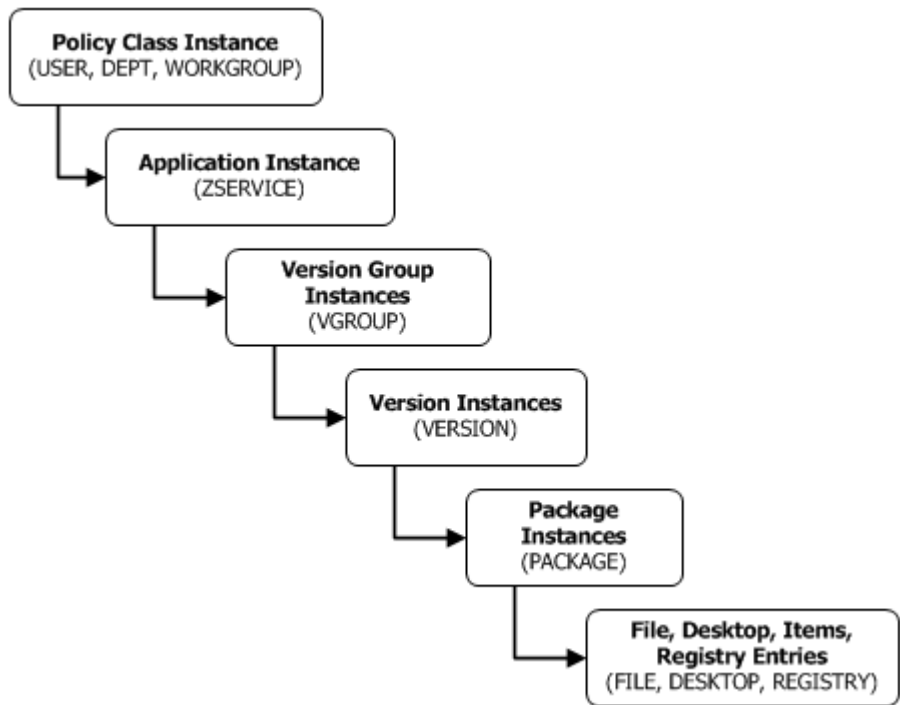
**Policy Class Instance**
(USER, DEPT, WORKGROUP)

**Application Instance**
(ZSERVICE)

**Version Group Instances**
(VGROUP)

**Version Instances**
(VERSION)

**Package Instances**
(PACKAGE)

**File, Desktop, Items, Registry Entries**
(FILE, DESKTOP, REGISTRY)